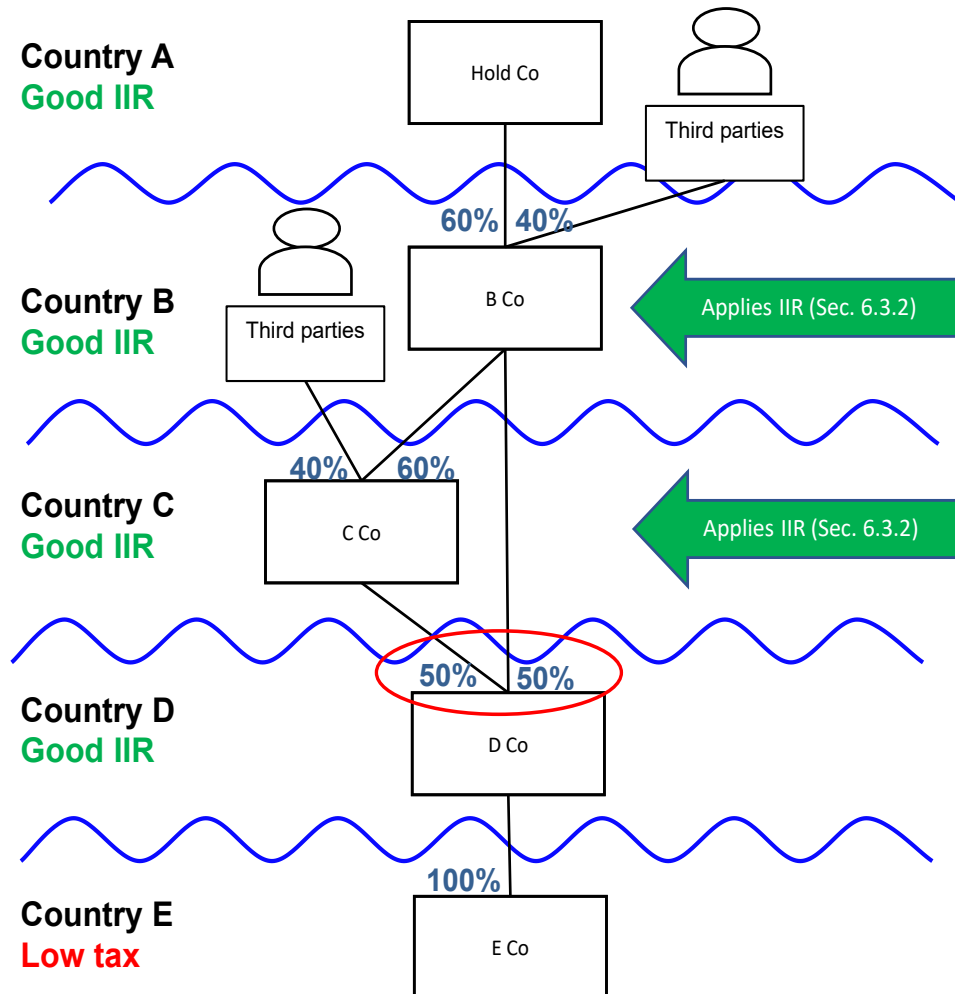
Country A
Good IIR

Hold Co

Third parties

60% 40%

Country B
Good IIR

Third parties

B Co

Applies IIR (Sec. 6.3.2)

40% 60%

Country C
Good IIR

C Co

Applies IIR (Sec. 6.3.2)

50% 50%

Country D
Good IIR

D Co

100%

Country E
Low tax

E Co